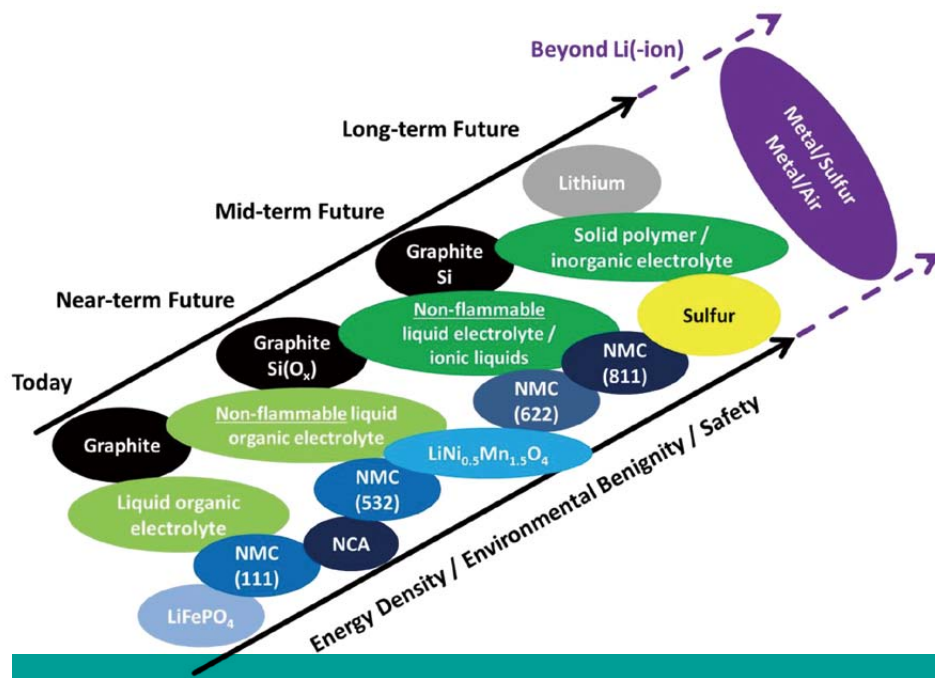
Beyond Li(-ion)

Metal/Sulfur
Metal/Air

Long-term Future

Lithium

Mid-term Future

Graphite
Si

Solid polymer / inorganic electrolyte

Near-term Future

Non-flammable liquid electrolyte / ionic liquids

Sulfur

Graphite
Si(O$_x$)

NMC (811)

Today

NMC (622)

Graphite

Non-flammable liquid organic electrolyte

LiNi$_{0.5}$Mn$_{1.5}$O$_4$

NMC (532)

Liquid organic electrolyte

NCA

NMC (111)

LiFePO$_4$

Energy Density / Environmental Benignity / Safety